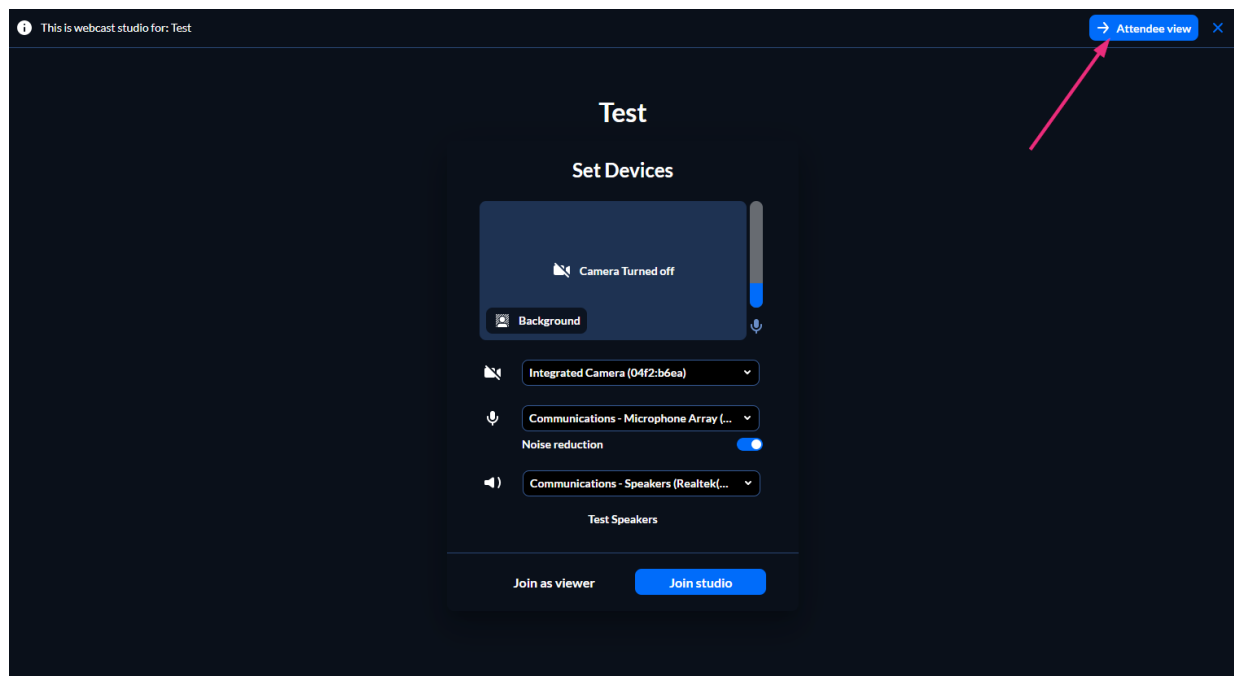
This is webcast studio for: Test

Attendee view

Test

Set Devices

Camera Turned off

Background

Integrated Camera (04f2:b6ea)

Communications - Microphone Array (...

Noise reduction

Communications - Speakers (Realtek(...

Test Speakers

Join as viewer

Join studio